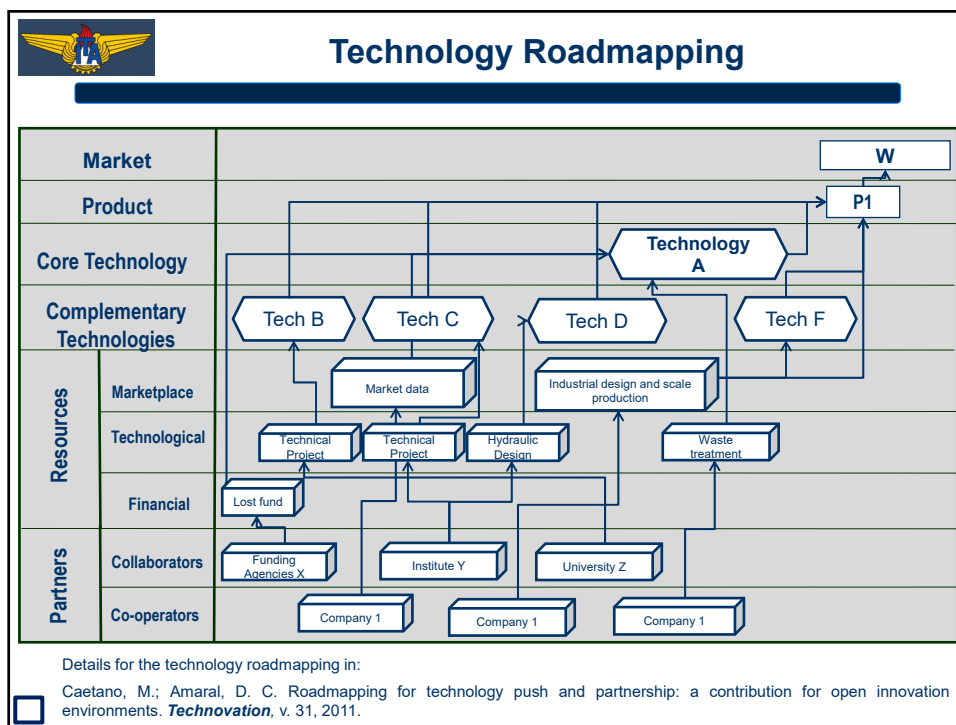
ITA

Technology Roadmapping

Market
Product
Core Technology
Complementary Technologies
Resources
Marketplace
Technological
Financial
Partners
Collaborators
Co-operators

W
P1
Technology A
Tech B
Tech C
Tech D
Tech F
Market data
Industrial design and scale production
Technical Project
Technical Project
Hydraulic Design
Waste treatment
Lost fund
Funding Agencies X
Institute Y
University Z
Company 1
Company 1
Company 1

Details for the technology roadmapping in:

Caetano, M.; Amaral, D. C. Roadmapping for technology push and partnership: a contribution for open innovation environments. ***Technovation***, v. 31, 2011.